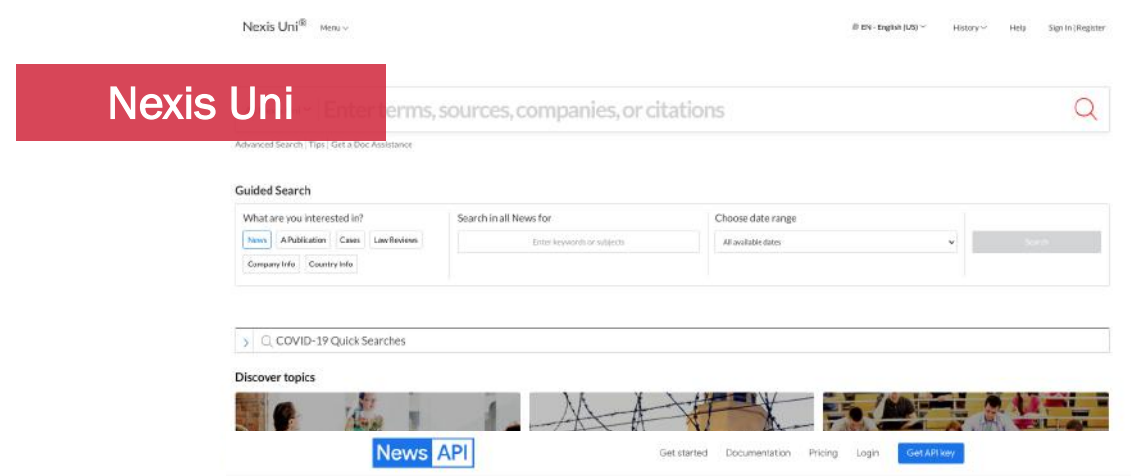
Nexis Uni® Menu

EN - English (US) History Help Sign In | Register

Nexis Uni

Enter terms, sources, companies, or citations

Advanced Search | Tips | Get a Doc Assistance

Guided Search

What are you interested in?

News A Publication Cases Law Reviews Company Info Country Info

Search in all News for

Enter keywords or subjects

Choose date range

All available dates

Search

COVID-19 Quick Searches

Discover topics

News API

Get started Documentation Pricing Login Get API key